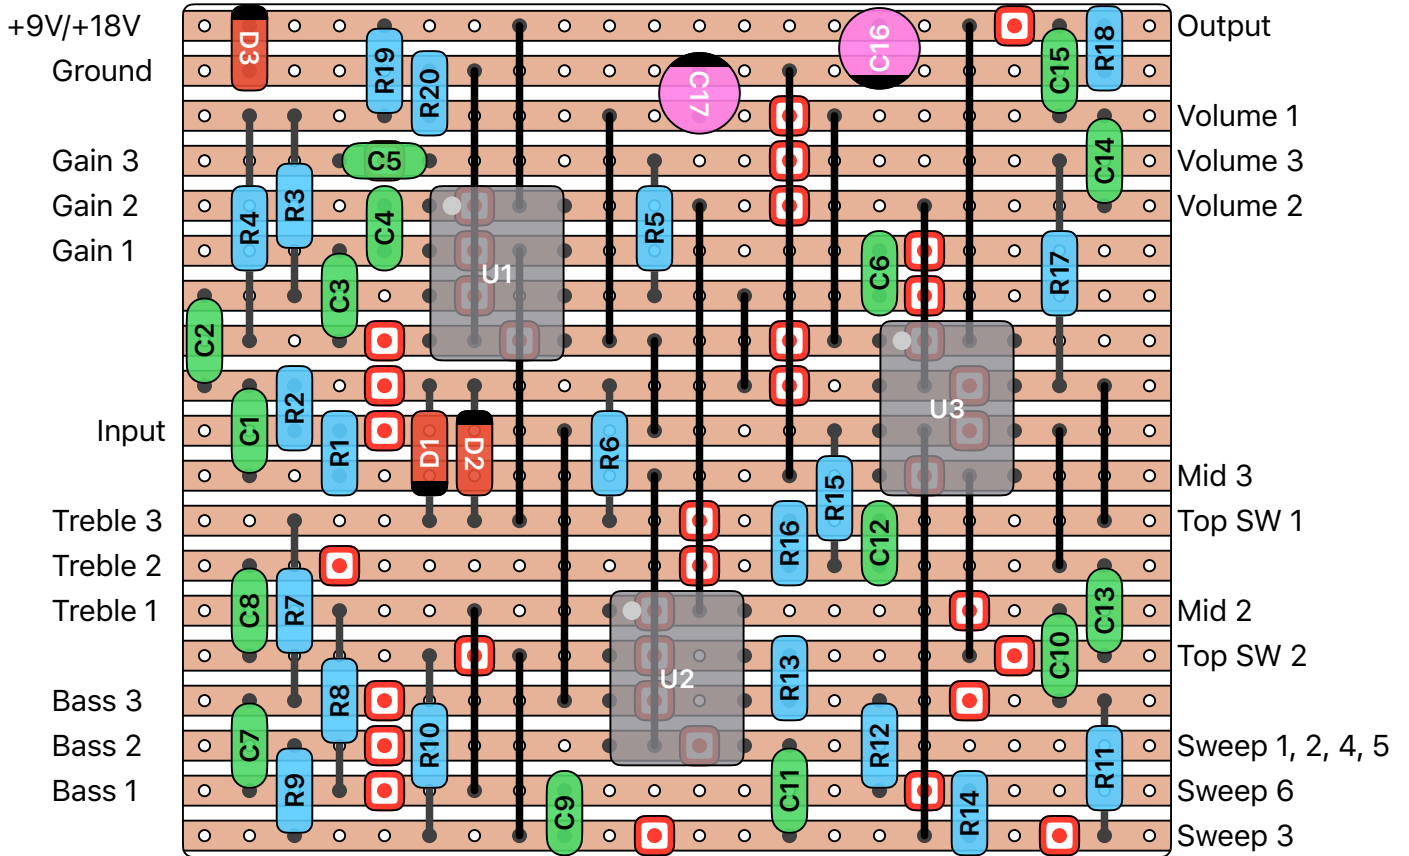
+9V/+18V
Ground
Gain 3
Gain 2
Gain 1
Input
Treble 3
Treble 2
Treble 1
Bass 3
Bass 2
Bass 1

D3
R19
R20
C17
C16
R18
C15
C5
C14
R4
R3
C4
U1
R5
C6
R17
C3
C2
U3
R2
C1
R1
D1
D2
R6
R15
R16
C12
C8
R7
U2
C13
C10
R8
R10
R13
C7
R9
C9
C11
R12
R11
R14

Output
Volume 1
Volume 3
Volume 2
Mid 3
Top SW 1
Mid 2
Top SW 2
Sweep 1, 2, 4, 5
Sweep 6
Sweep 3